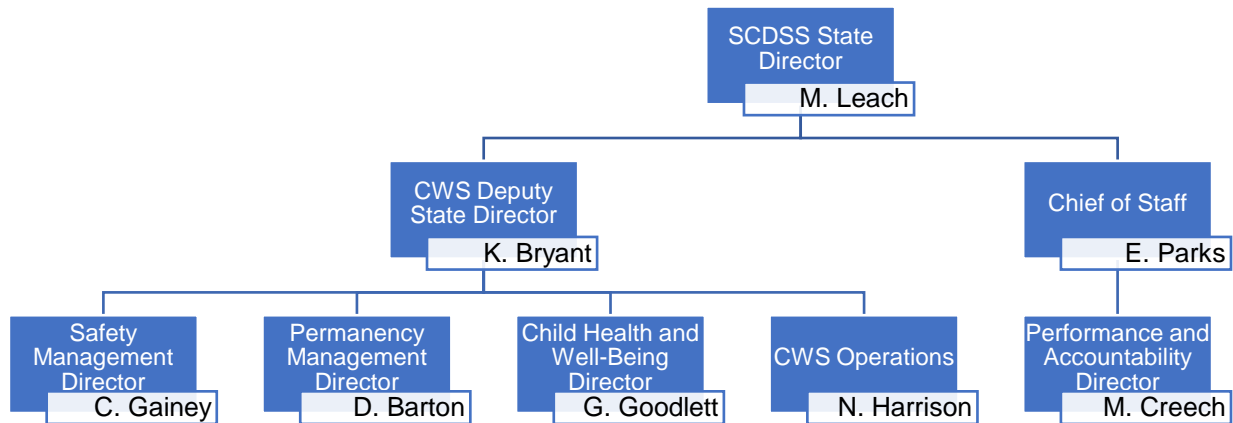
SCDSS State Director
M. Leach

CWS Deputy State Director
K. Bryant

Chief of Staff
E. Parks

Safety Management Director
C. Gainey

Permanency Management Director
D. Barton

Child Health and Well-Being Director
G. Goodlett

CWS Operations
N. Harrison

Performance and Accountability Director
M. Creech